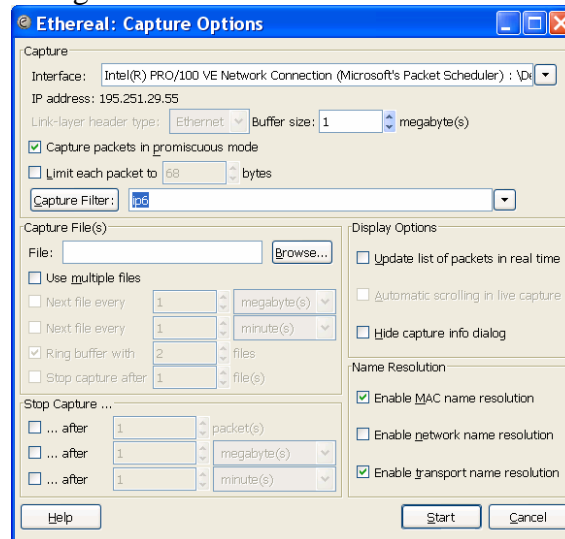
Ethereal: Capture Options

Capture

Interface: Intel(R) PRO/100 VE Network Connection (Microsoft's Packet Scheduler) : \De

IP address: 195.251.29.55

Link-layer header type: Ethernet Buffer size: 1 megabyte(s)

Capture packets in promiscuous mode

Limit each packet to 68 bytes

Capture Filter: ip6

Capture File(s)

File: Browse...

Use multiple files

Next file every 1 megabyte(s)

Next file every 1 minute(s)

Ring buffer with 2 files

Stop capture after 1 file(s)

Display Options

Update list of packets in real time

Automatic scrolling in live capture

Hide capture info dialog

Name Resolution

Enable MAC name resolution

Enable network name resolution

Enable transport name resolution

Stop Capture ...

... after 1 packet(s)

... after 1 megabyte(s)

... after 1 minute(s)

Help

Start

Cancel